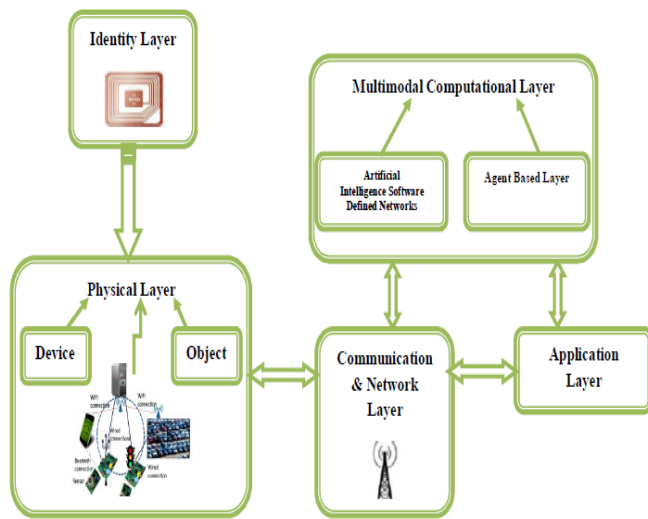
Identity Layer

Multimodal Computational Layer

Artificial Intelligence Software Defined Networks

Agent Based Layer

Physical Layer

Device

Object

WiFi connection

WiFi connection

Wired connection

Bluetooth connection

Wired connection

Sensor

Communication & Network Layer

Application Layer